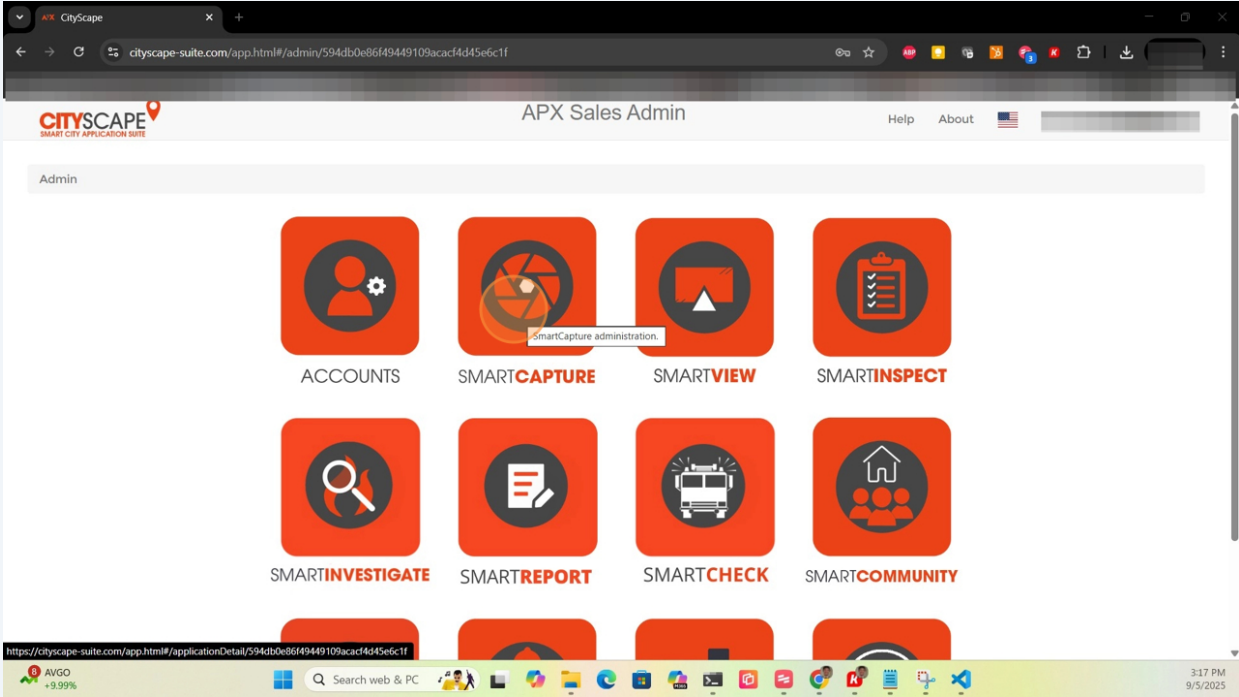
CityScape

cityscape-suite.com/app.html#/admin/594db0e86f49449109acacf4d45e6c1f

ABP

3

CITYSCAPE
SMART CITY APPLICATION SUITE

APX Sales Admin

Help About

Admin

ACCOUNTS

SMARTCAPTURE

SmartCapture administration.

SMARTVIEW

SMARTINSPECT

SMARTINVESTIGATE

SMARTREPORT

SMARTCHECK

SMARTCOMMUNITY

https://cityscape-suite.com/app.html#/applicationDetail/594db0e86f49449109acacf4d45e6c1f

8
AVGO
+9.99%

Search web & PC

3:17 PM
9/5/2025